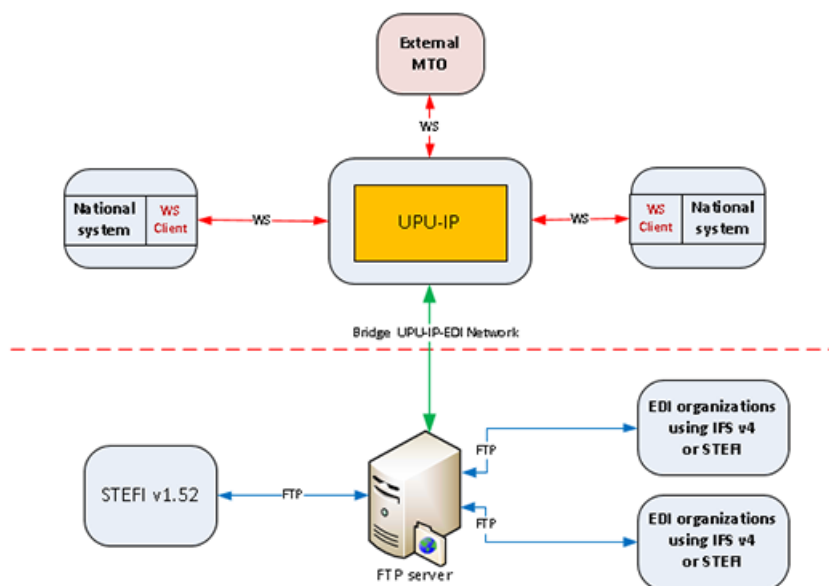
External MTO

WS

National system

WS Client

WS

UPU-IP

WS

WS Client

National system

Bridge UPU-IP-EDI Network

FTP

EDI organizations using IFS v4 or STEFI

STEFI v1.52

FTP

FTP

EDI organizations using IFS v4 or STEFI

FTP server